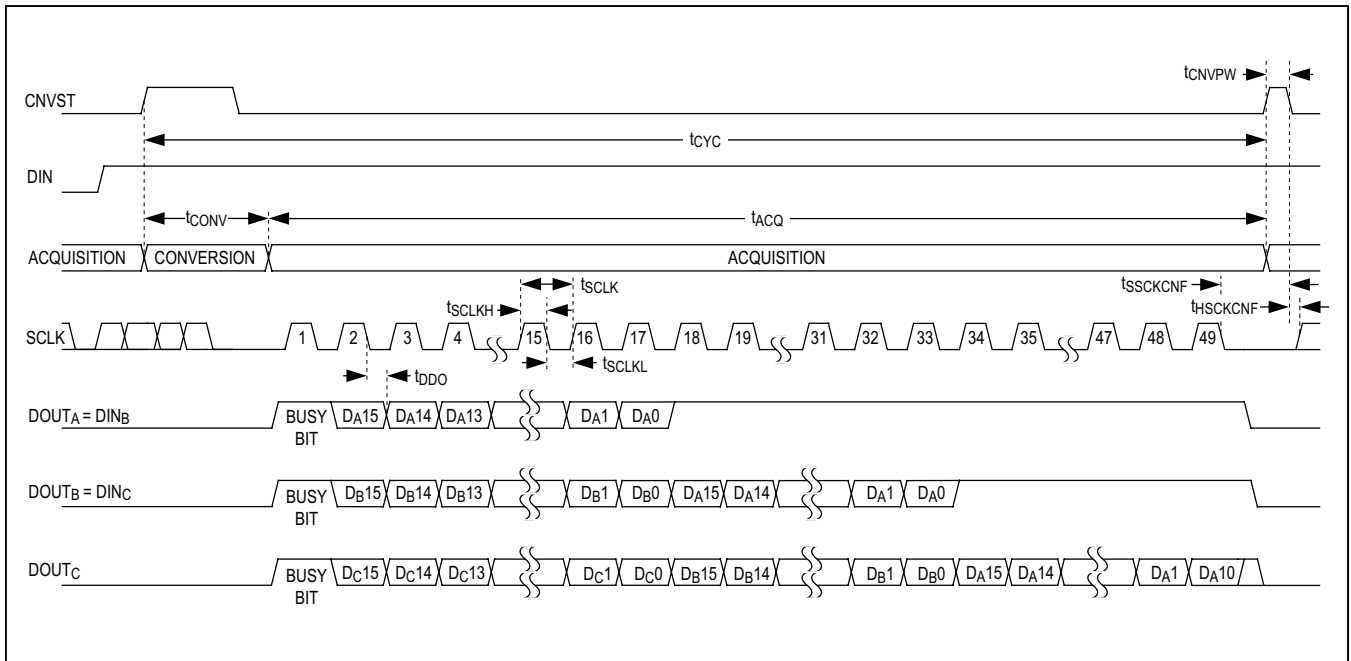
$t_{CNVPW}$

CNVST

$t_{CYC}$

DIN

$t_{CONV}$

$t_{ACQ}$

ACQUISITION CONVERSION ACQUISITION

$t_{SCLK}$

$t_{SSCKCNF}$

$t_{SCLKH}$

$t_{HSCKCNF}$

SCLK 1 2 3 4 15 16 17 18 19 31 32 33 34 35 47 48 49

$t_{SCLKL}$

$t_{DDO}$

$DOUT_A = DIN_B$ BUSY BIT $D_A15$ $D_A14$ $D_A13$ $D_A1$ $D_A0$

$DOUT_B = DIN_C$ BUSY BIT $D_B15$ $D_B14$ $D_B13$ $D_B1$ $D_B0$ $D_A15$ $D_A14$ $D_A1$ $D_A0$

$DOUT_C$ BUSY BIT $D_C15$ $D_C14$ $D_C13$ $D_C1$ $D_C0$ $D_B15$ $D_B14$ $D_B1$ $D_B0$ $D_A15$ $D_A14$ $D_A1$ $D_A10$